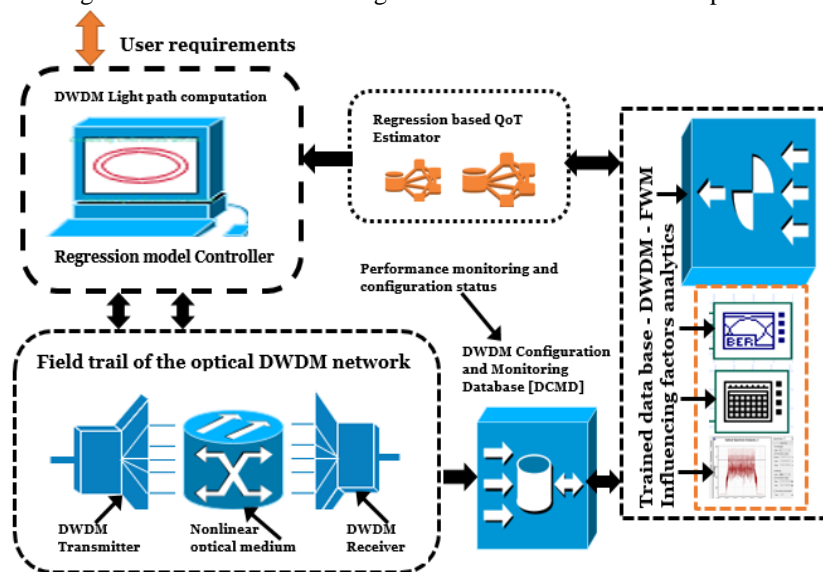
User requirements

DWDM Light path computation

Regression model Controller

Regression based QoT Estimator

Performance monitoring and configuration status

Trained data base - DWDM - FWM Influencing factors analytics

BER

Field trail of the optical DWDM network

DWDM Configuration and Monitoring Database [DCMD]

DWDM Transmitter

Nonlinear optical medium

DWDM Receiver